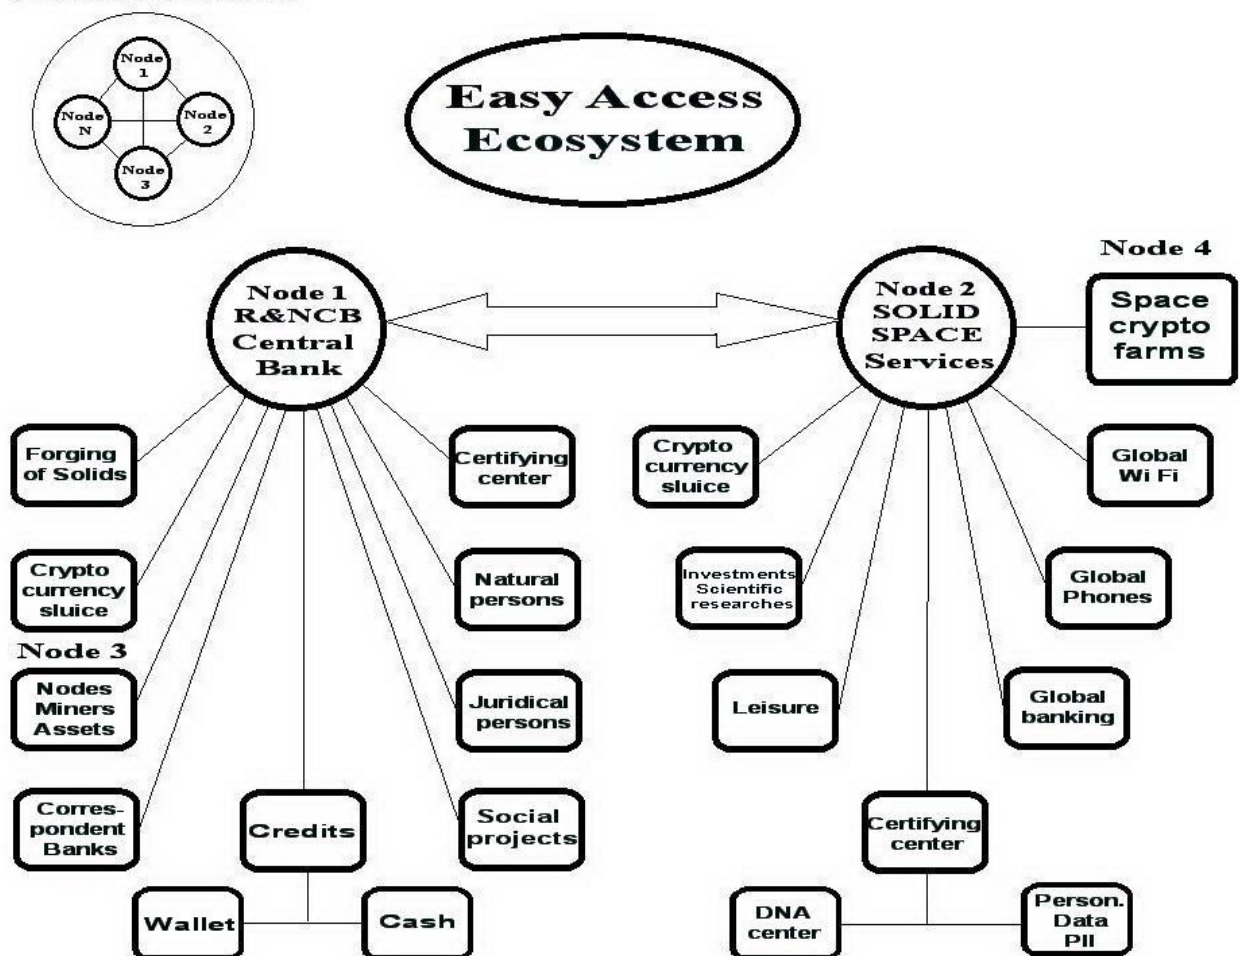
Node 1

Node N

Node 2

Node 3

Easy Access Ecosystem

Node 4

Node 1 R&NCB Central Bank

Node 2 SOLID SPACE Services

Space crypto farms

Forging of Solids

Certifying center

Crypto currency sluice

Global Wi Fi

Crypto currency sluice

Natural persons

Investments Scientific researches

Global Phones

Node 3

Nodes Miners Assets

Juridical persons

Leisure

Global banking

Corres-pondent Banks

Credits

Social projects

Certifying center

Wallet

Cash

DNA center

Person. Data PII